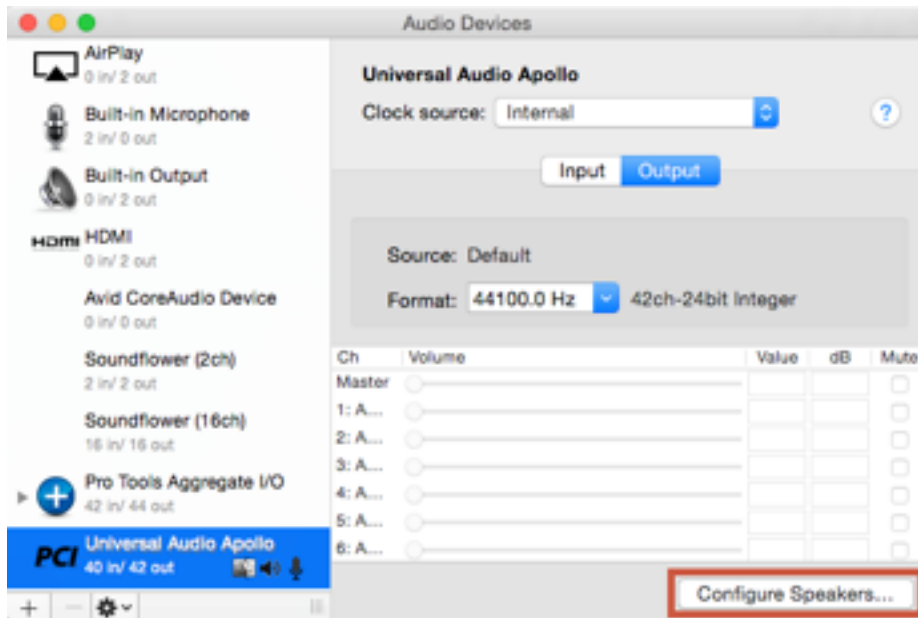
Audio Devices

AirPlay
0 in/ 2 out

Built-in Microphone
2 in/ 0 out

Built-in Output
0 in/ 2 out

HDMI HDMI
0 in/ 2 out

Avid CoreAudio Device
0 in/ 0 out

Soundflower (2ch)
2 in/ 2 out

Soundflower (16ch)
16 in/ 16 out

Pro Tools Aggregate I/O
42 in/ 44 out

PCI Universal Audio Apollo
40 in/ 42 out

Universal Audio Apollo
Clock source: Internal
?

Input Output

Source: Default
Format: 44100.0 Hz 42ch-24bit Integer

| Ch | Volume | Value | dB | Mute |
|---|---|---|---|---|
| Master | | | | |
| 1: A... | | | | |
| 2: A... | | | | |
| 3: A... | | | | |
| 4: A... | | | | |
| 5: A... | | | | |
| 6: A... | | | | |

+ −

Configure Speakers...